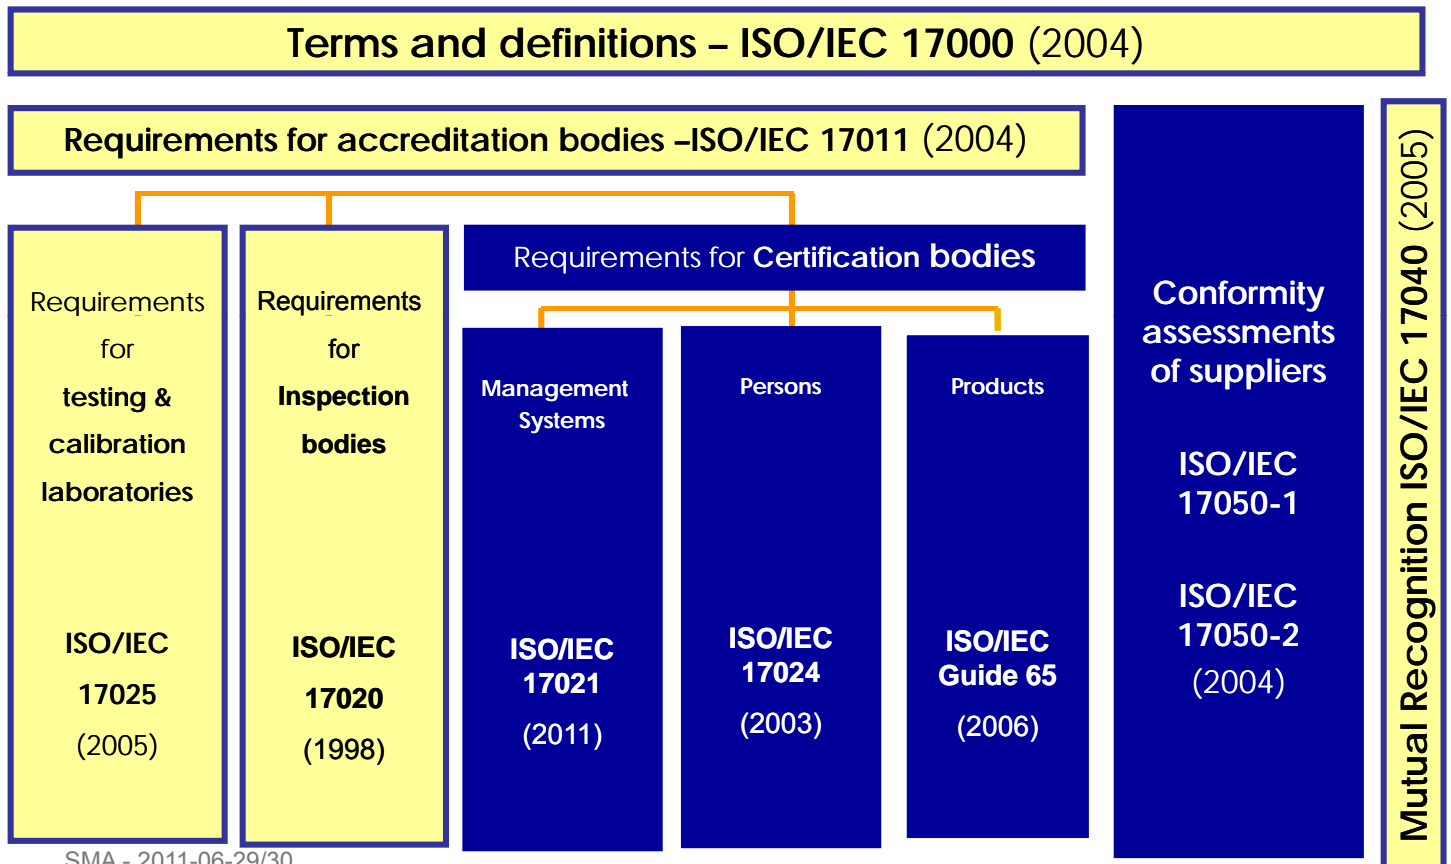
Terms and definitions – ISO/IEC 17000 (2004)

Requirements for accreditation bodies –ISO/IEC 17011 (2004)

Requirements for testing & calibration laboratories

ISO/IEC 17025 (2005)

Requirements for Inspection bodies

ISO/IEC 17020 (1998)

Requirements for Certification bodies

Management Systems

ISO/IEC 17021 (2011)

Persons

ISO/IEC 17024 (2003)

Products

ISO/IEC Guide 65 (2006)

Conformity assessments of suppliers

ISO/IEC 17050-1

ISO/IEC 17050-2 (2004)

Mutual Recognition ISO/IEC 17040 (2005)

SMA - 2011-06-29/30